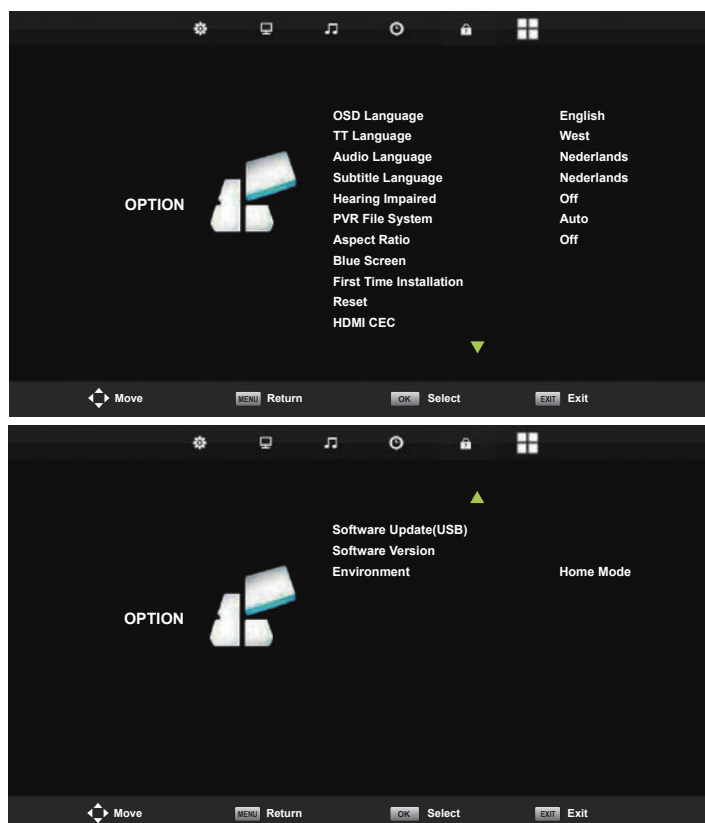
OPTION

| | |
|---|---|
| OSD Language | English |
| TT Language | West |
| Audio Language | Nederlands |
| Subtitle Language | Nederlands |
| Hearing Impaired | Off |
| PVR File System | Auto |
| Aspect Ratio | Off |
| Blue Screen | |
| First Time Installation | |
| Reset | |
| HDMI CEC | |

Move MENU Return OK Select EXIT Exit

OPTION

| | |
|---|---|
| Software Update(USB) | |
| Software Version | |
| Environment | Home Mode |

Move MENU Return OK Select EXIT Exit